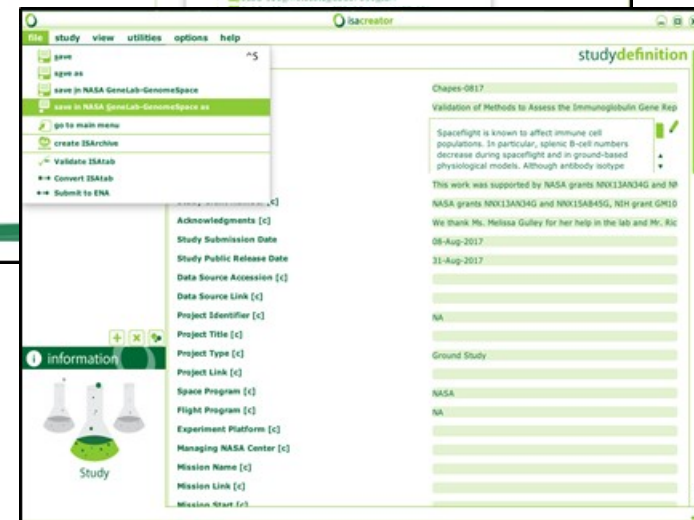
isacreator

file study view utilities options help

save ^S
save as
save in NASA GeneLab-GenomeSpace
save in NASA GeneLab-GenomeSpace as
go to main menu
create ISArchive
Validate ISAtab
Convert ISAtab
Submit to ENA

studydefinition

Chapes-0817
Validation of Methods to Assess the Immunoglobulin Gene Rep

Spaceflight is known to affect immune cell populations. In particular, splenic B-cell numbers decrease during spaceflight and in ground-based physiological models. Although antibody isotype

This work was supported by NASA grants NNX13AN34G and NN

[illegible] [c]
NASA grants NNX13AN34G and NNX15AB45G, NIH grant GM10

Acknowledgments [c]
We thank Ms. Melissa Gulley for her help in the lab and Mr. Ric

Study Submission Date
08-Aug-2017

Study Public Release Date
31-Aug-2017

Data Source Accession [c]
Data Source Link [c]
Project Identifier [c]
NA
Project Title [c]
Project Type [c]
Ground Study
Project Link [c]
Space Program [c]
NASA
Flight Program [c]
NA
Experiment Platform [c]
Managing NASA Center [c]
Mission Name [c]
Mission Link [c]
Mission Start [c]

information

Study